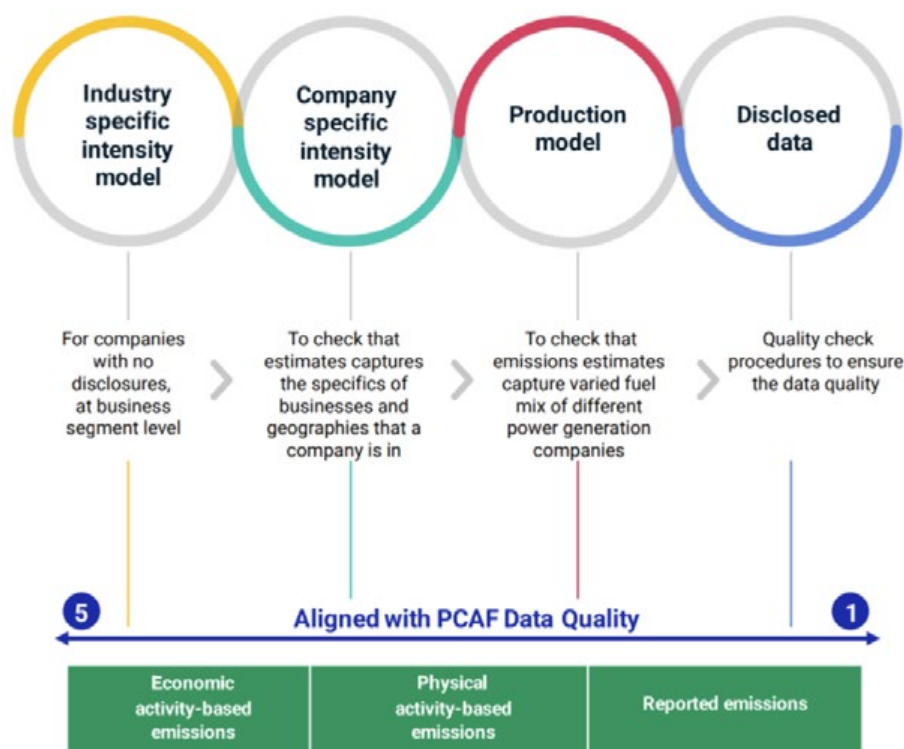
Industry specific intensity model

Company specific intensity model

Production model

Disclosed data

For companies with no disclosures, at business segment level

To check that estimates captures the specifics of businesses and geographies that a company is in

To check that emissions estimates capture varied fuel mix of different power generation companies

Quality check procedures to ensure the data quality

5

Aligned with PCAF Data Quality

1

| Economic activity-based emissions | Physical activity-based emissions | Reported emissions |
|---|---|---|